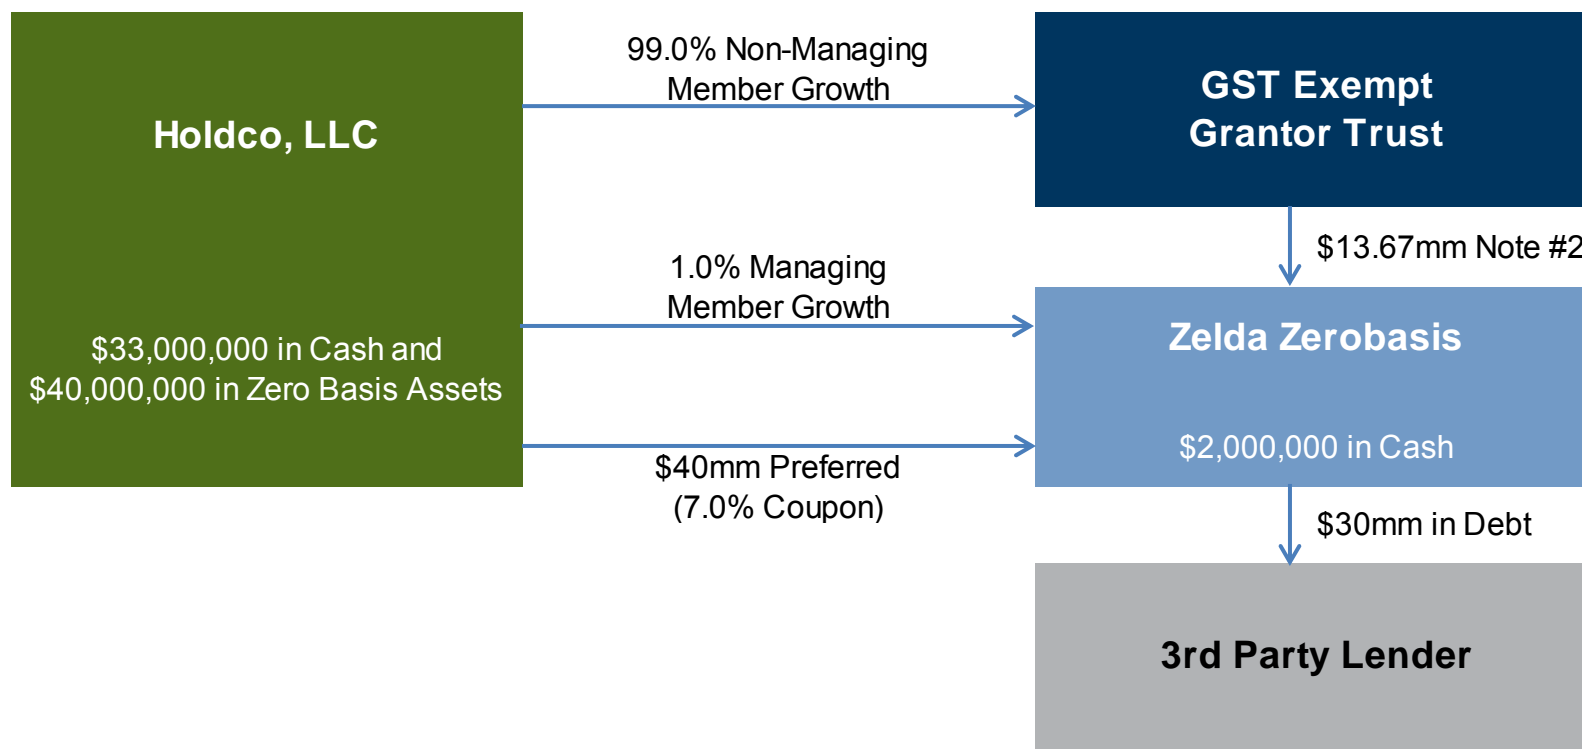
Holdco, LLC

$33,000,000 in Cash and $40,000,000 in Zero Basis Assets

99.0% Non-Managing Member Growth

1.0% Managing Member Growth

$40mm Preferred (7.0% Coupon)

GST Exempt Grantor Trust

$13.67mm Note #2

Zelda Zerobasis

$2,000,000 in Cash

$30mm in Debt

3rd Party Lender